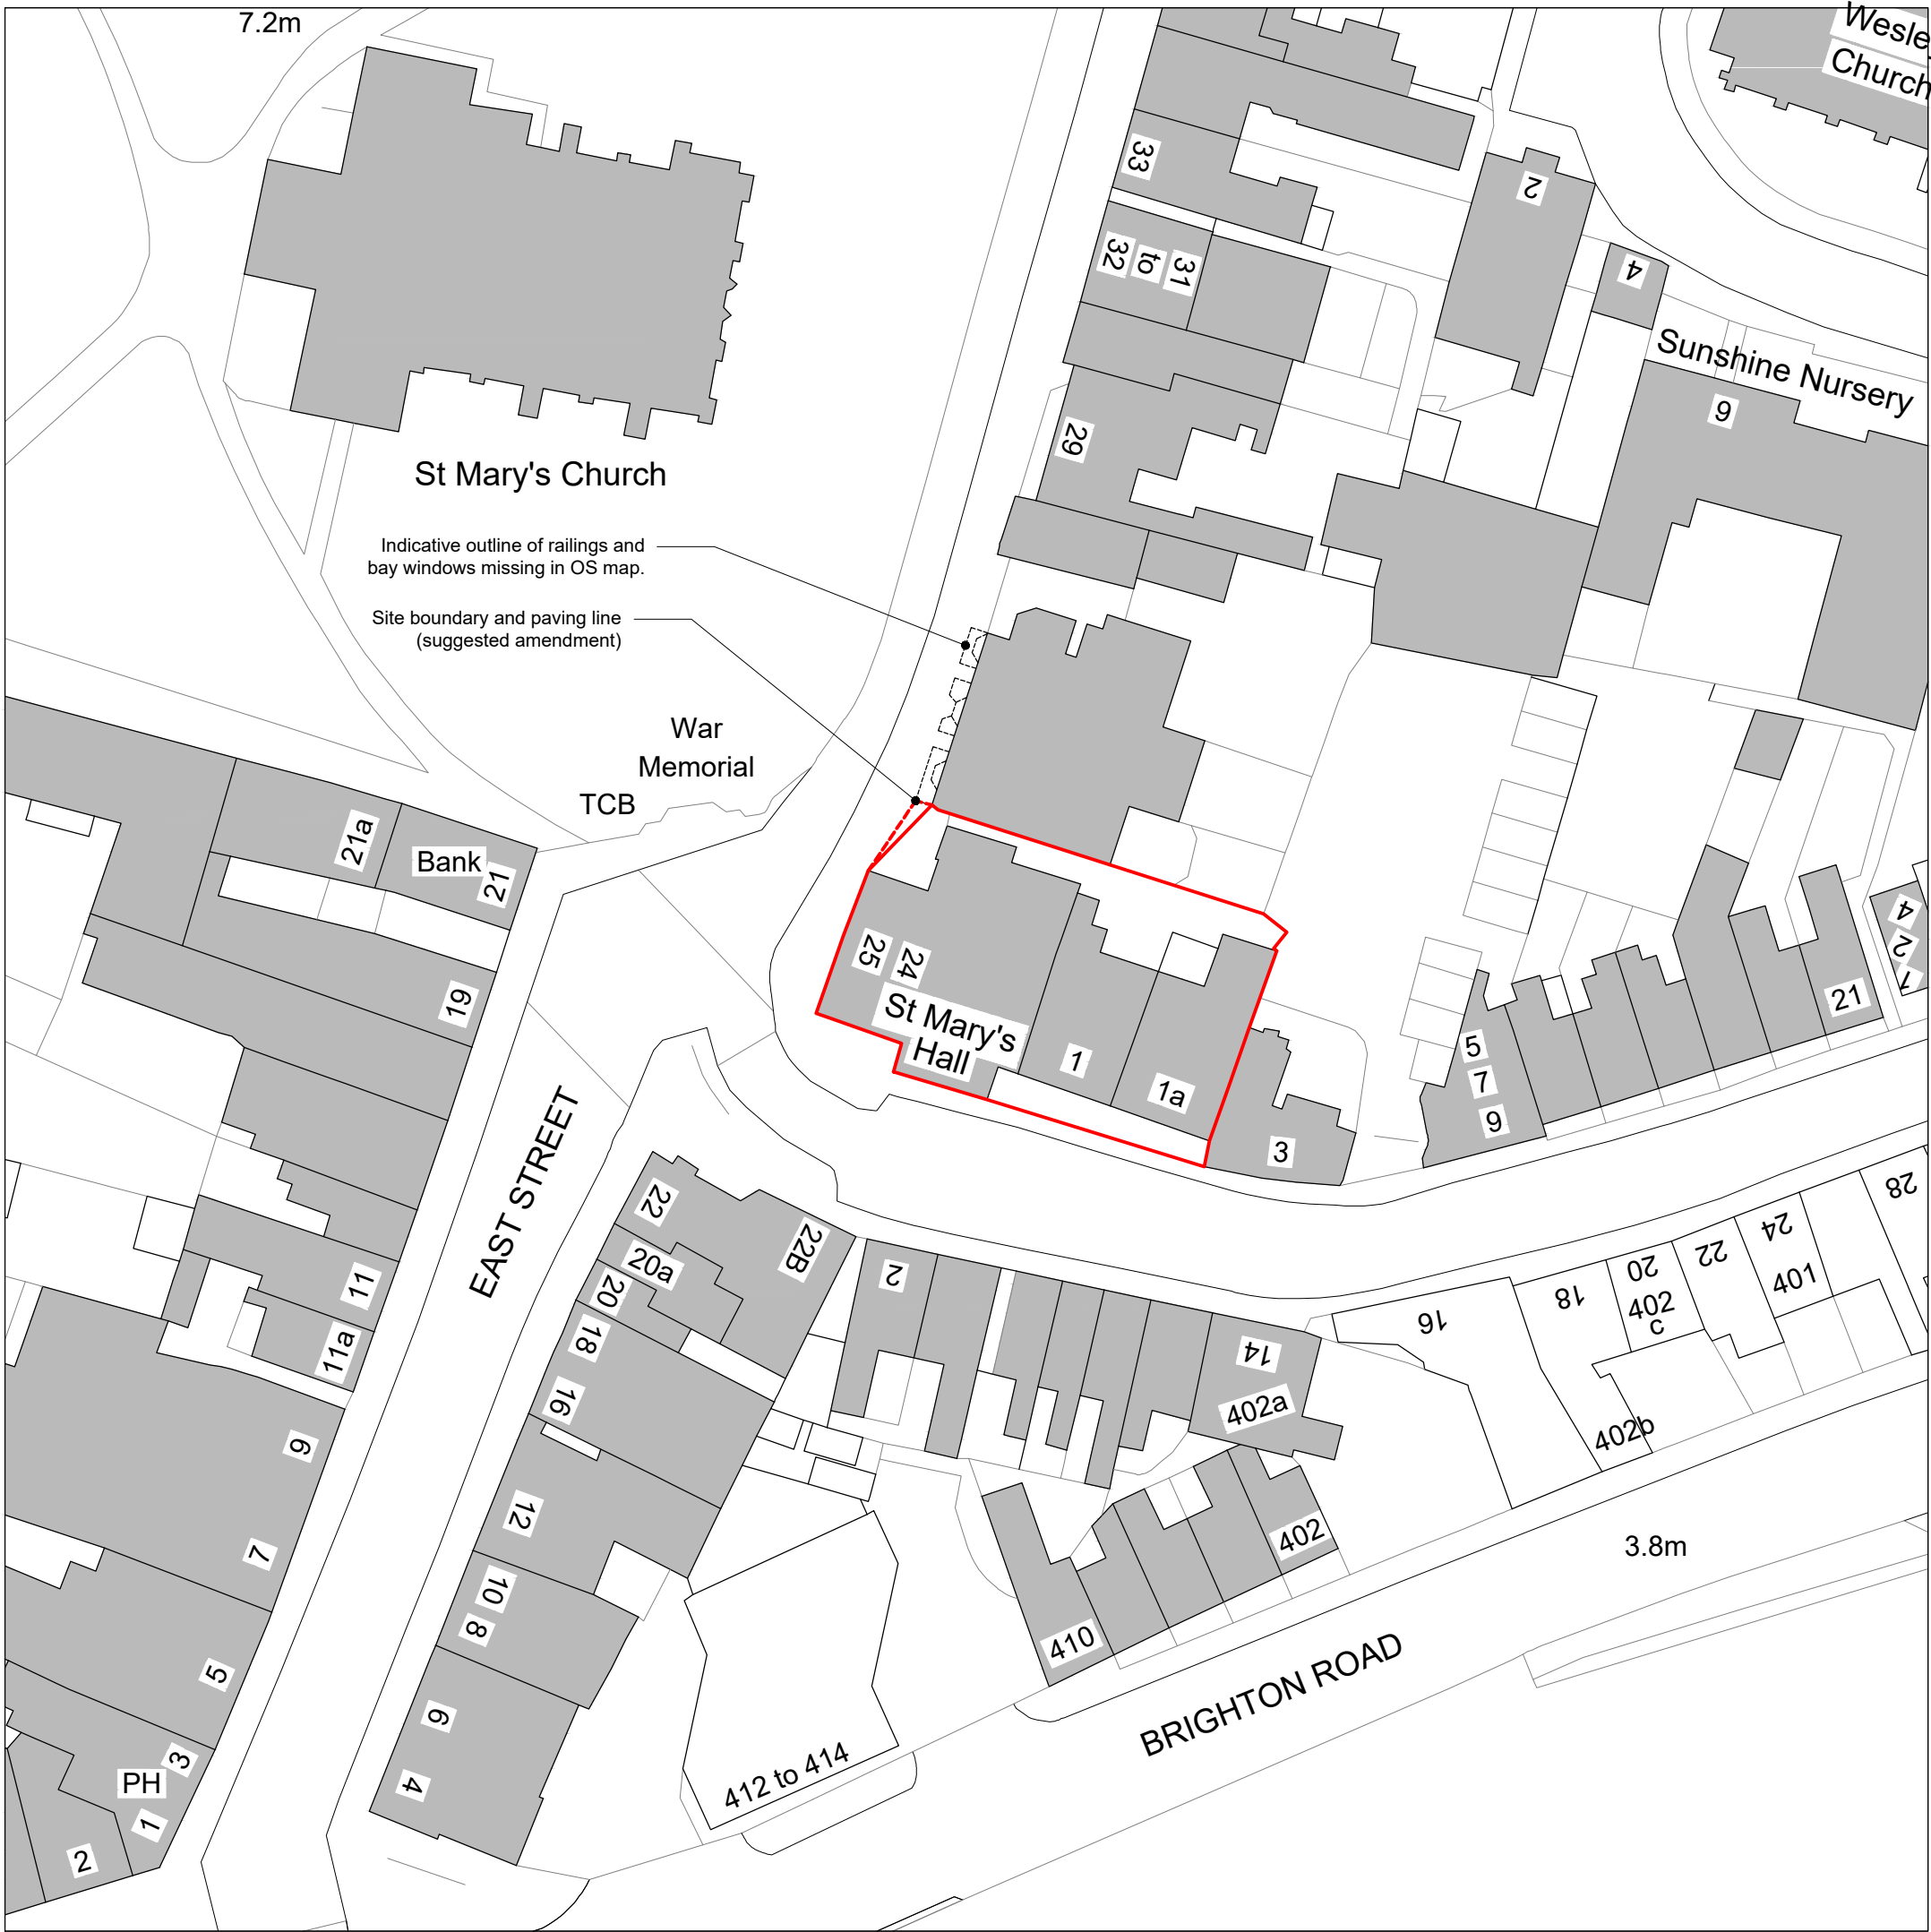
7.2m

Wesle
Church

St Mary's Church

33
32 to 31
2
4
29
Sunshine Nursery
9

Indicative outline of railings and bay windows missing in OS map.

Site boundary and paving line (suggested amendment)

War Memorial

TCB

21a
Bank
21
19

25
24
St Mary's Hall
1
1a
3
5
7
9
21
4
2
1

EAST STREET

11
11a
9
7
5
3
PH
1
2

22
22B
20a
20
18
16
12
10
8
6
4

2
14
402a
16
18
20
402
c
22
24
401
28
402b
402
410
412 to 414

3.8m

BRIGHTON ROAD